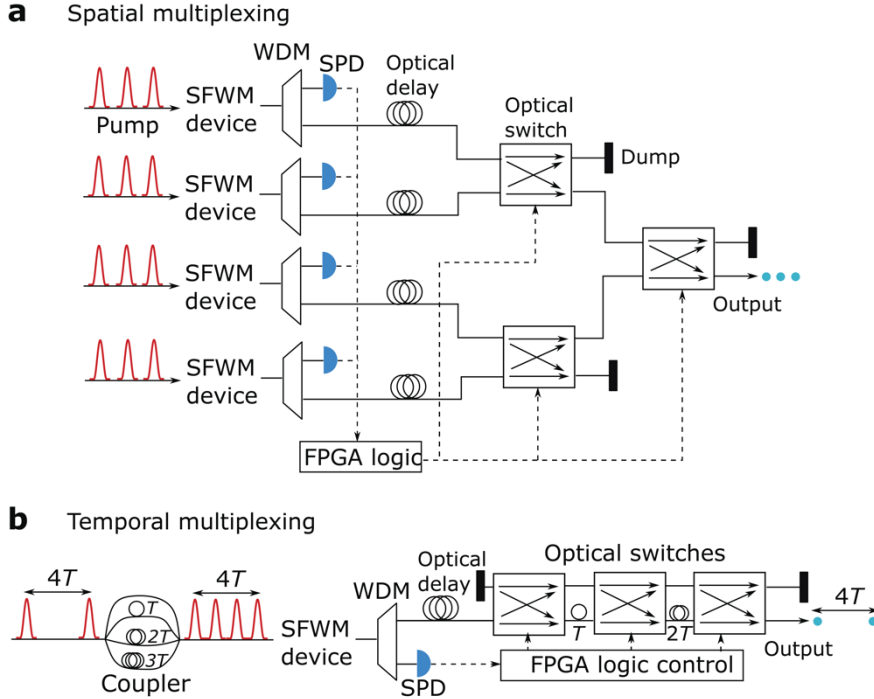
a Spatial multiplexing

WDM
SPD
Optical delay
Optical switch
Dump
Pump
SFWM device
SFWM device
SFWM device
SFWM device
Output
FPGA logic

b Temporal multiplexing

$4T$
$4T$
$T$
$2T$
$3T$
Coupler
Optical delay
Optical switches
WDM
SFWM device
$T$
$2T$
$4T$
Output
SPD
FPGA logic control